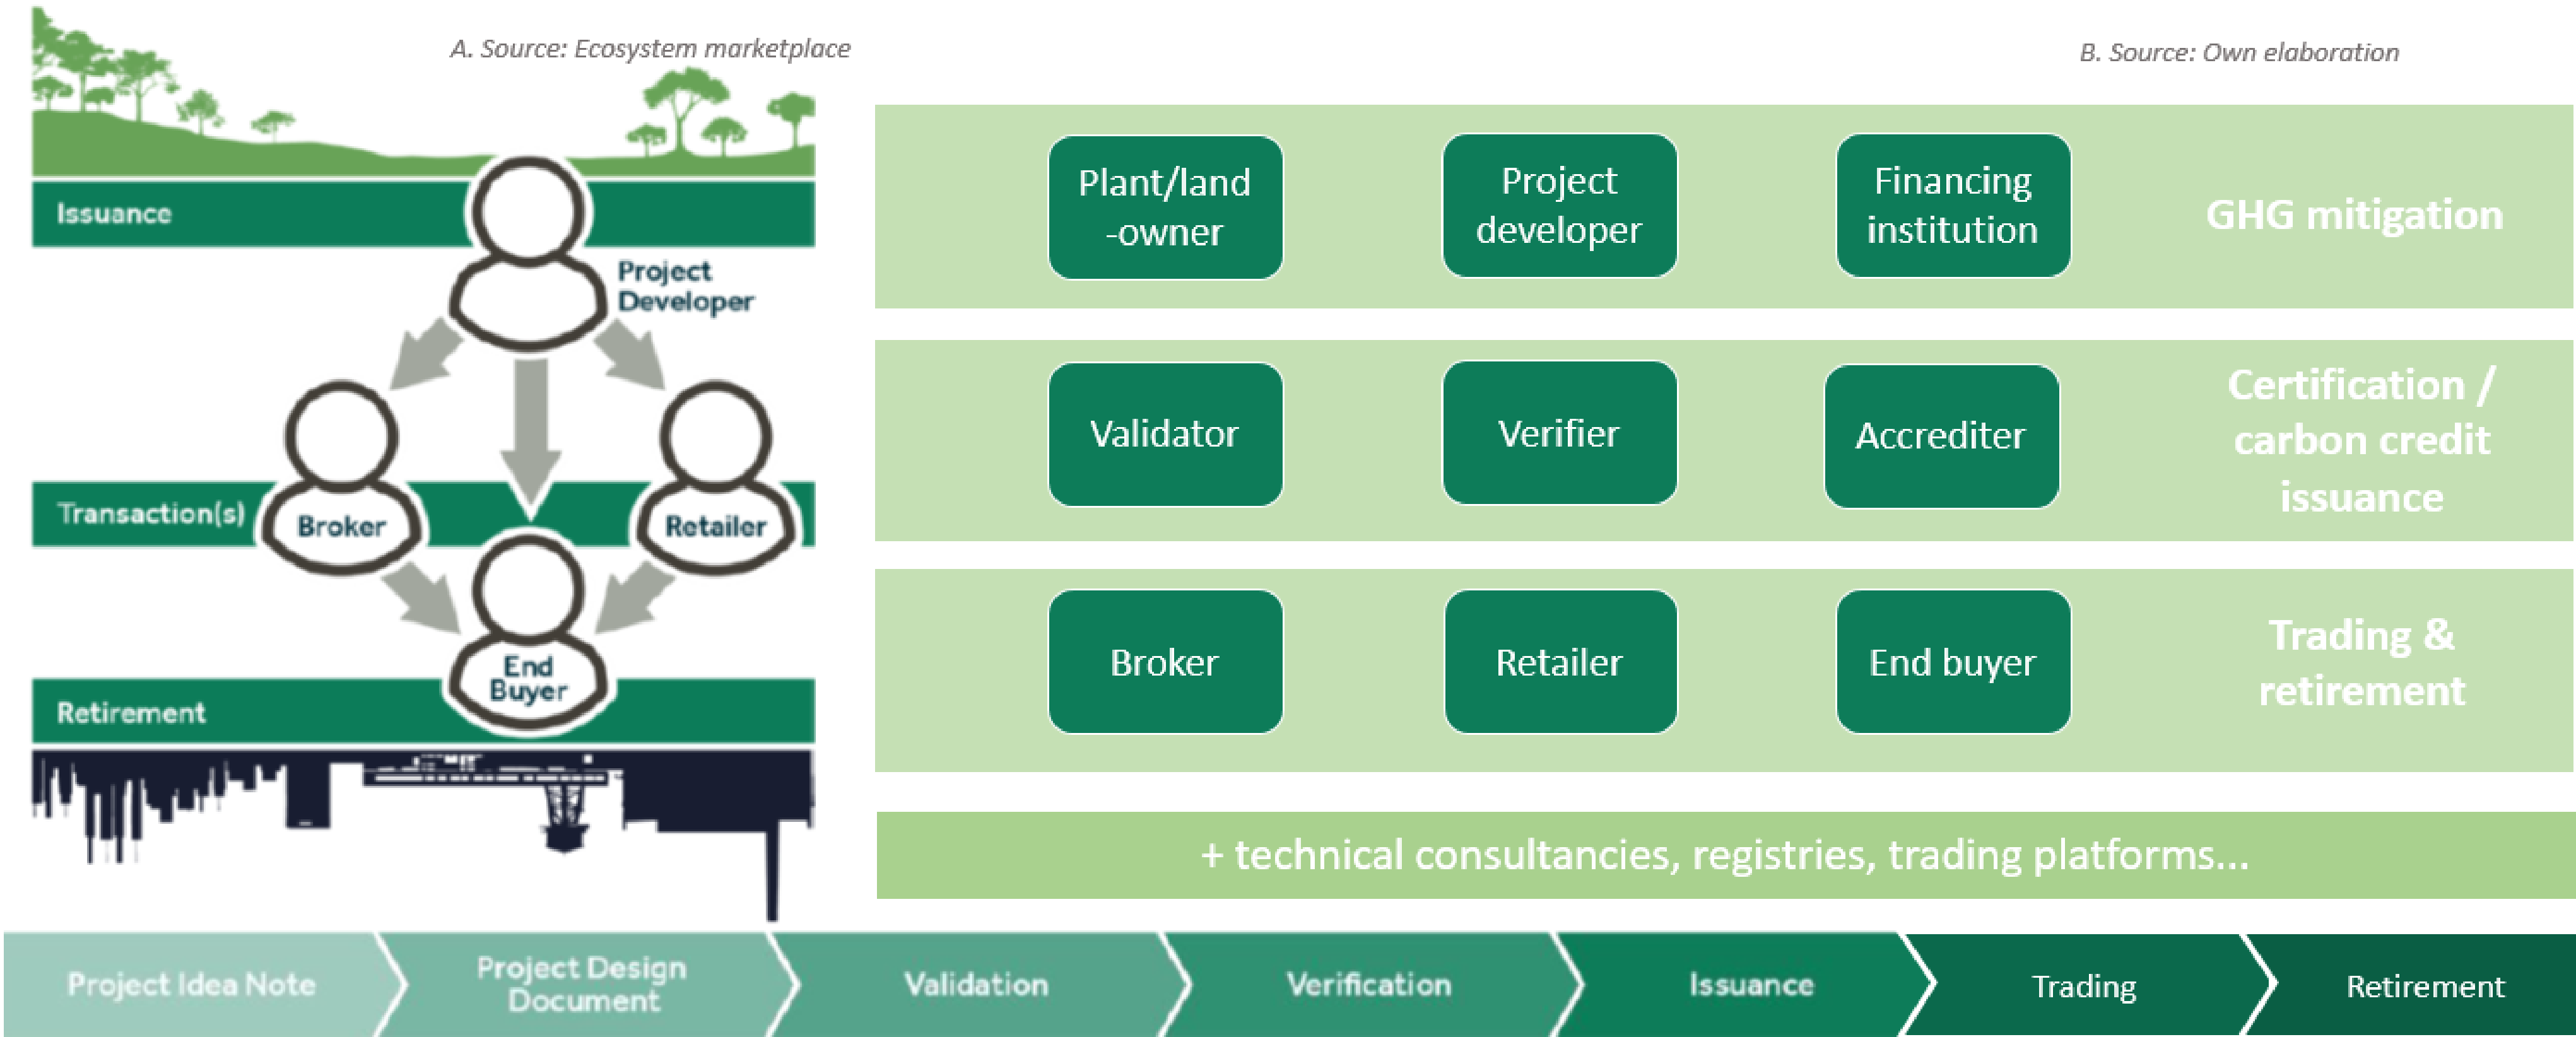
A. Source: Ecosystem marketplace

Issuance

Project Developer

Transaction(s)

Broker

Retailer

End Buyer

Retirement

B. Source: Own elaboration

Plant/land -owner

Project developer

Financing institution

GHG mitigation

Validator

Verifier

Accrediter

Certification / carbon credit issuance

Broker

Retailer

End buyer

Trading & retirement

+ technical consultancies, registries, trading platforms...

Project Idea Note

Project Design Document

Validation

Verification

Issuance

Trading

Retirement